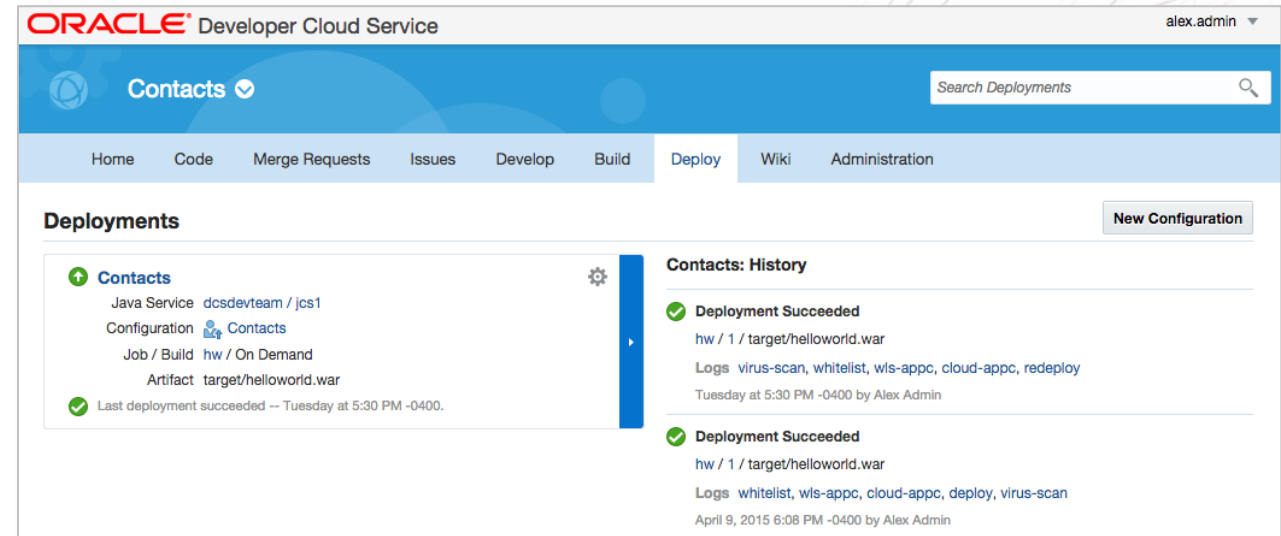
ORACLE Developer Cloud Service

alex.admin

Contacts

Search Deployments

Home Code Merge Requests Issues Develop Build Deploy Wiki Administration

Deployments

New Configuration

Contacts

Java Service dcsdevteam / jcs1

Configuration Contacts

Job / Build hw / On Demand

Artifact target/helloworld.war

Last deployment succeeded -- Tuesday at 5:30 PM -0400.

Contacts: History

Deployment Succeeded

hw / 1 / target/helloworld.war

Logs virus-scan, whitelist, wls-appc, cloud-appc, redeploy

Tuesday at 5:30 PM -0400 by Alex Admin

Deployment Succeeded

hw / 1 / target/helloworld.war

Logs whitelist, wls-appc, cloud-appc, deploy, virus-scan

April 9, 2015 6:08 PM -0400 by Alex Admin